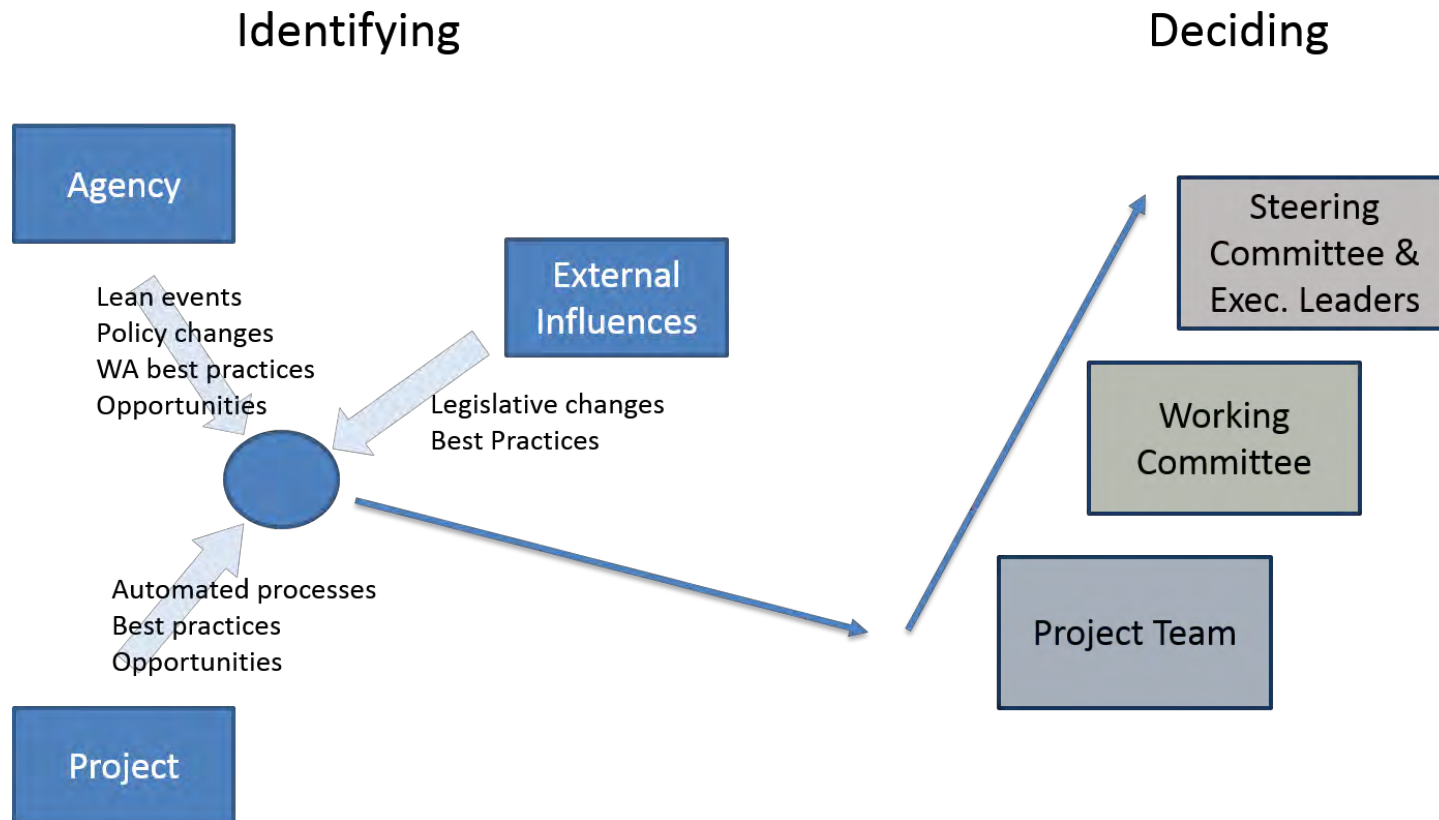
Identifying

Deciding

Agency

Lean events
Policy changes
WA best practices
Opportunities

External Influences

Legislative changes
Best Practices

Automated processes
Best practices
Opportunities

Project

Steering Committee & Exec. Leaders

Working Committee

Project Team